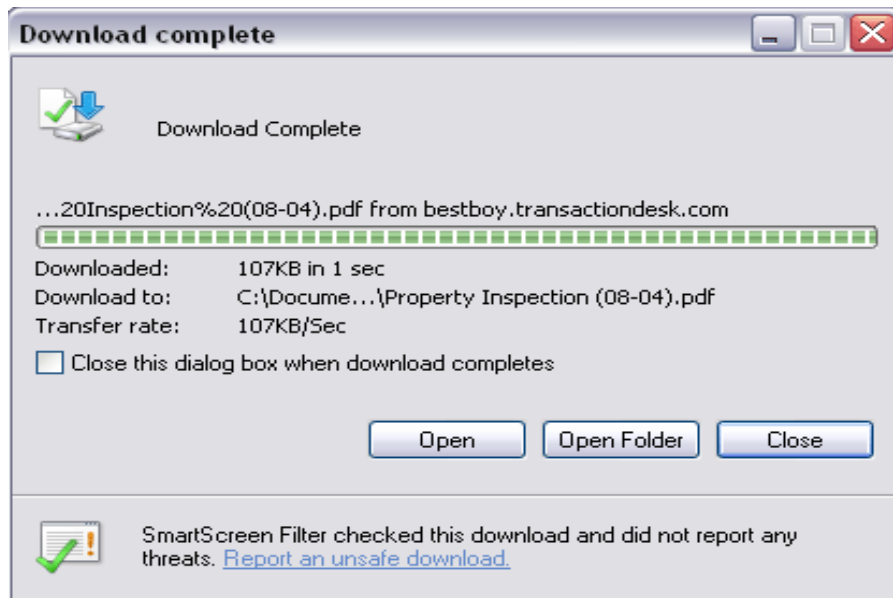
Download complete

Download Complete

...20Inspection%20(08-04).pdf from bestboy.transactiondesk.com

Downloaded: 107KB in 1 sec
Download to: C:\Docume...\Property Inspection (08-04).pdf
Transfer rate: 107KB/Sec

Close this dialog box when download completes

Open
Open Folder
Close

SmartScreen Filter checked this download and did not report any threats. Report an unsafe download.